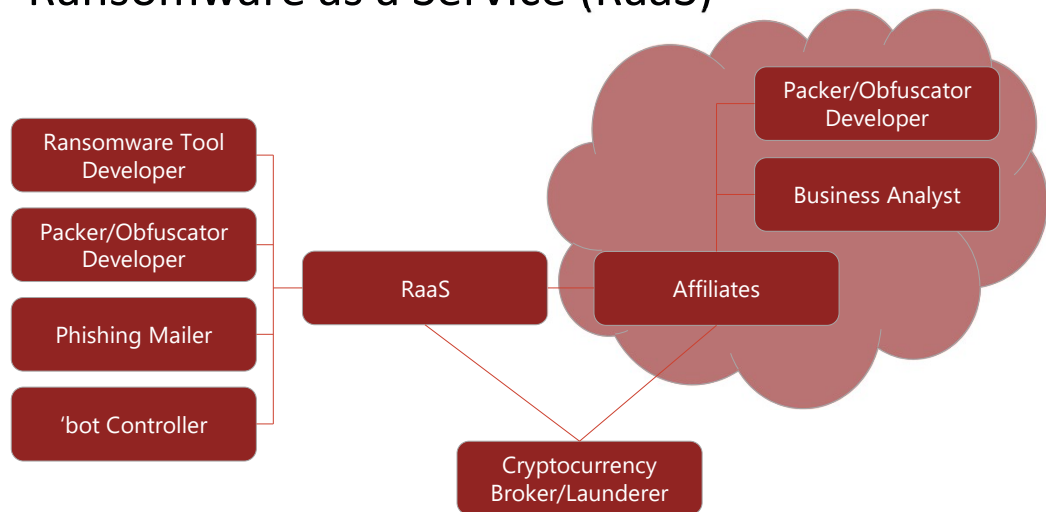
Ransomware as a Service (RaaS)

Ransomware Tool Developer

Packer/Obfuscator Developer

Phishing Mailer

'bot Controller

RaaS

Affiliates

Packer/Obfuscator Developer

Business Analyst

Cryptocurrency Broker/Launderer